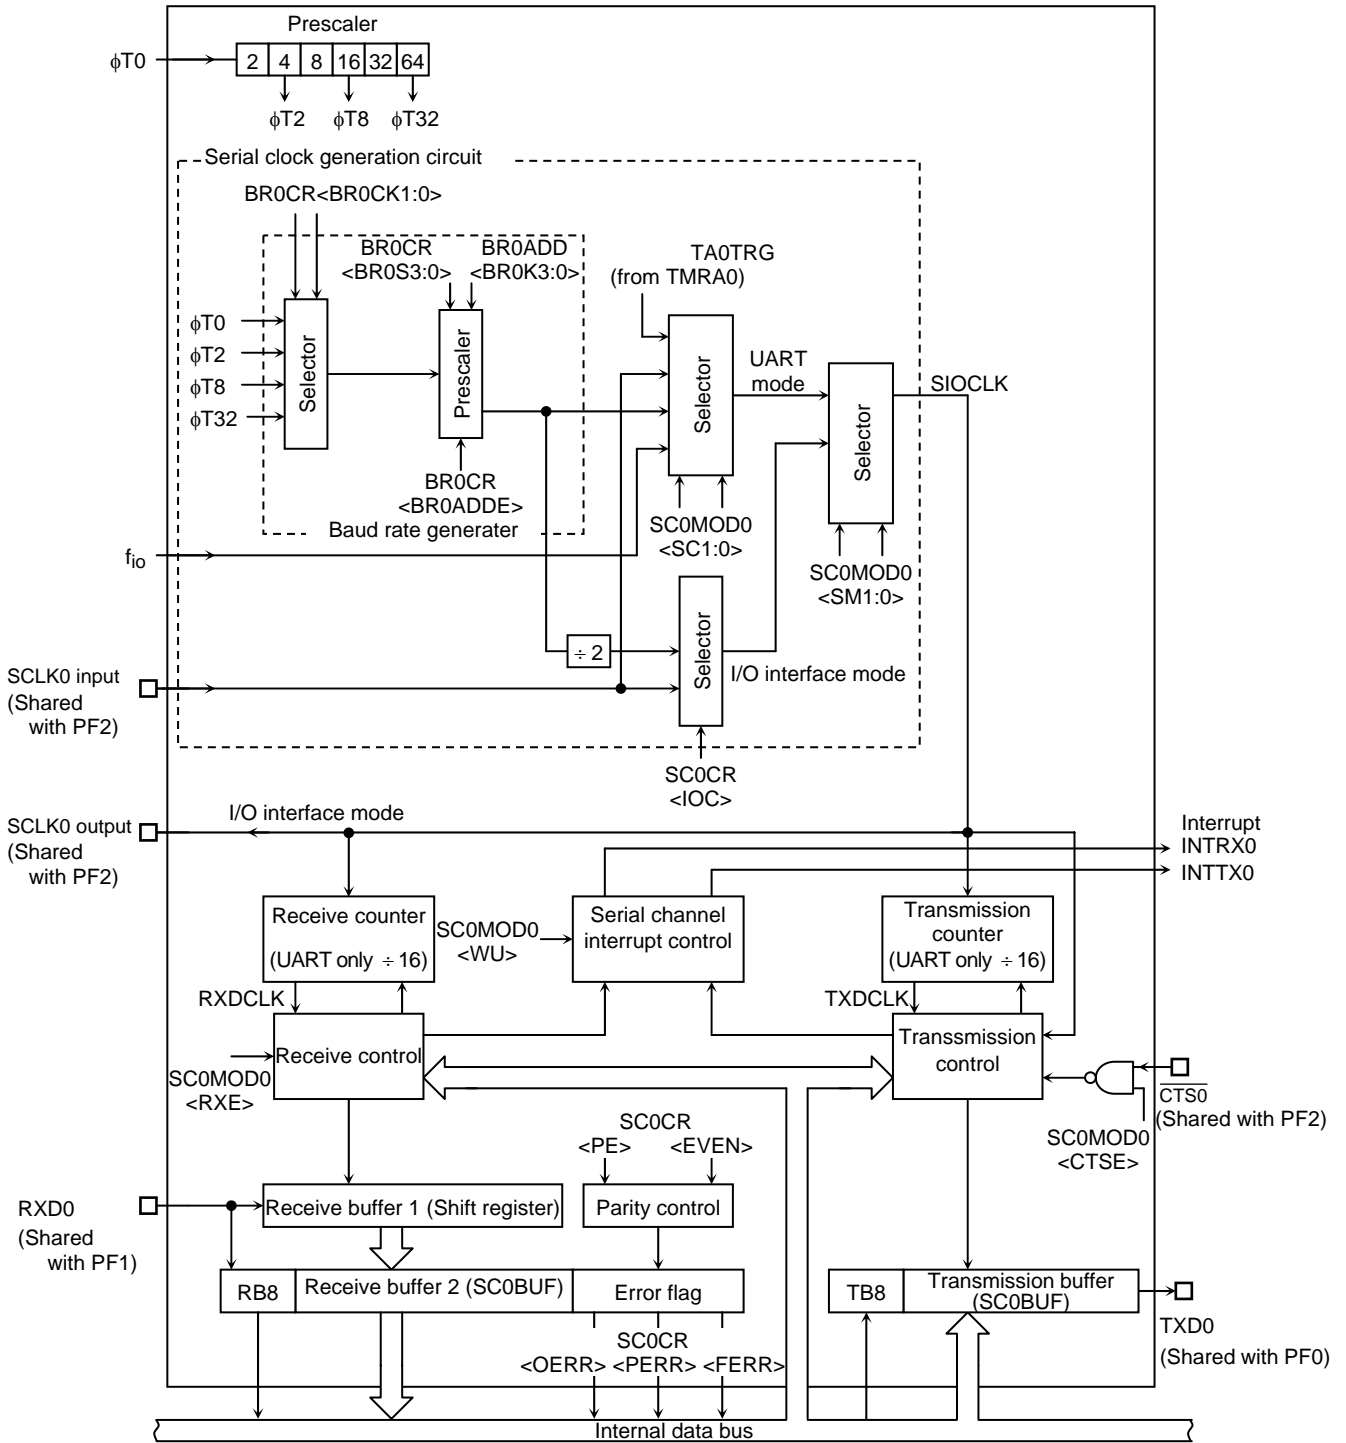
Prescaler

φT0

| 2 | 4 | 8 | 16 | 32 | 64 |
|---|---|---|---|---|---|

φT2 φT8 φT32

Serial clock generation circuit

BR0CR<BR0CK1:0>

BR0CR <BR0S3:0>

BR0ADD <BR0K3:0>

TA0TRG (from TMRA0)

φT0
φT2
φT8
φT32

Selector

Prescaler

Selector

UART mode

Selector

SIOCLK

BR0CR <BR0ADDE>

Baud rate generater

SC0MOD0 <SC1:0>

SC0MOD0 <SM1:0>

$f_{io}$

÷ 2

Selector

I/O interface mode

SCLK0 input (Shared with PF2)

SC0CR <IOC>

SCLK0 output (Shared with PF2)

I/O interface mode

Interrupt
INTRX0
INTTX0

Receive counter (UART only ÷ 16)

SC0MOD0 <WU>

Serial channel interrupt control

Transmission counter (UART only ÷ 16)

RXDCLK

TXDCLK

Receive control

Transmission control

SC0MOD0 <RXE>

$\overline{CTS0}$ (Shared with PF2)

SC0MOD0 <CTSE>

SC0CR
<PE> <EVEN>

RXD0 (Shared with PF1)

Receive buffer 1 (Shift register)

Parity control

RB8

Receive buffer 2 (SC0BUF)

Error flag

TB8

Transmission buffer (SC0BUF)

TXD0 (Shared with PF0)

SC0CR
<OERR> <PERR> <FERR>

Internal data bus